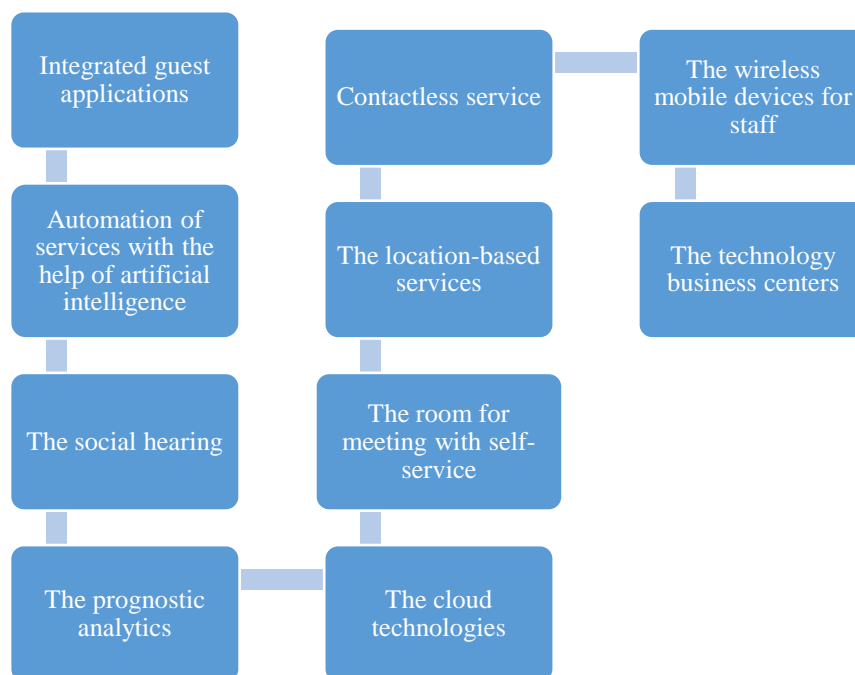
Integrated guest applications

Automation of services with the help of artificial intelligence

The social hearing

The prognostic analytics

The cloud technologies

The room for meeting with self-service

The location-based services

Contactless service

The wireless mobile devices for staff

The technology business centers